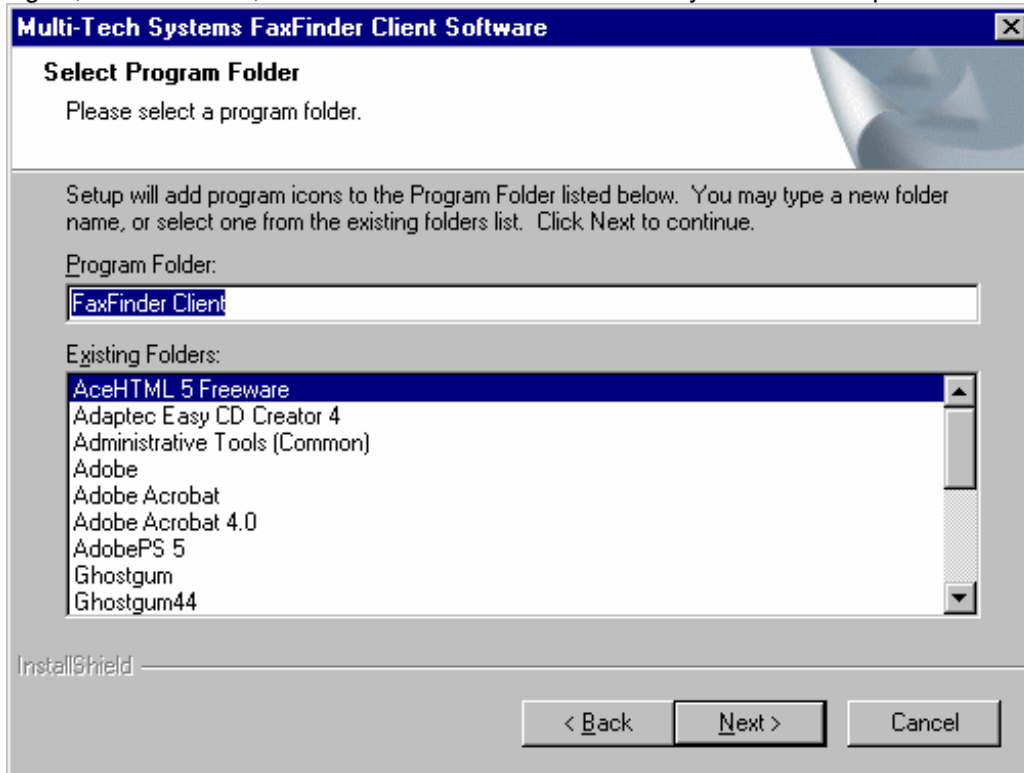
Multi-Tech Systems FaxFinder Client Software

Select Program Folder

Please select a program folder.

Setup will add program icons to the Program Folder listed below. You may type a new folder name, or select one from the existing folders list. Click Next to continue.

Program Folder:

FaxFinder Client

Existing Folders:

AceHTML 5 Freeware
Adaptec Easy CD Creator 4
Administrative Tools (Common)
Adobe
Adobe Acrobat
Adobe Acrobat 4.0
AdobePS 5
Ghostgum
Ghostgum44

InstallShield

< Back

Next >

Cancel